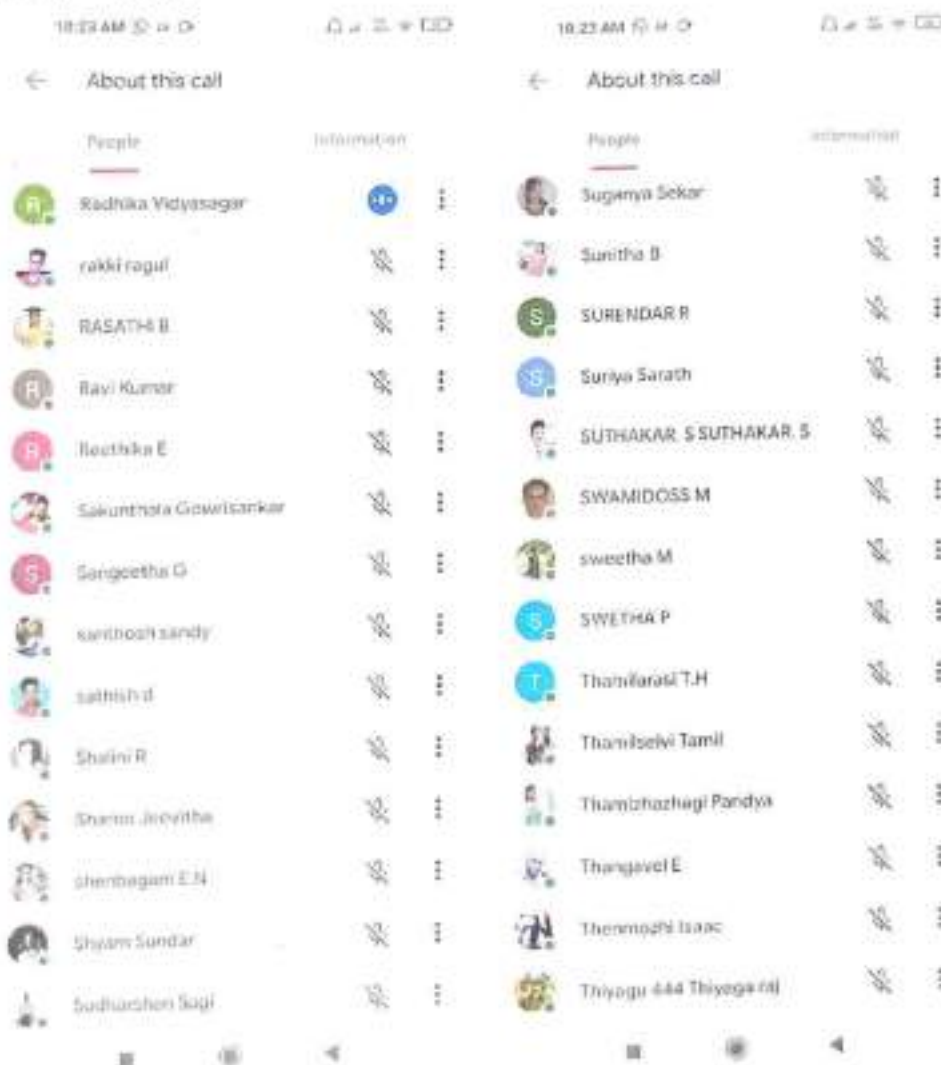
10:23 AM

About this call

People

Information

R Radhika Vidyasagar

rakki ragul

RASATHI B

R Ravi Kumar

R Reethika E

Sakunthala Gowrisankar

S Sangeetha G

santhosh sandy

sathish d

Shalini R

Sharmi Jeevitha

shenbagam E.N

Shyam Sundar

Sudharshen Sugi

10:23 AM

About this call

People

Information

Suganya Sekar

Sunitha B

S SURENDAR R

S Suriya Sarath

SUTHAKAR. S SUTHAKAR. S

SWAMIDOSS M

sweetha M

S SWETHA P

T Thamilarasi T.H

Thamilselvi Tamil

Thamizhazhagi Pandya

Thangavel E

Thenmozhi Isaac

Thiyagu 444 Thiyaga raj